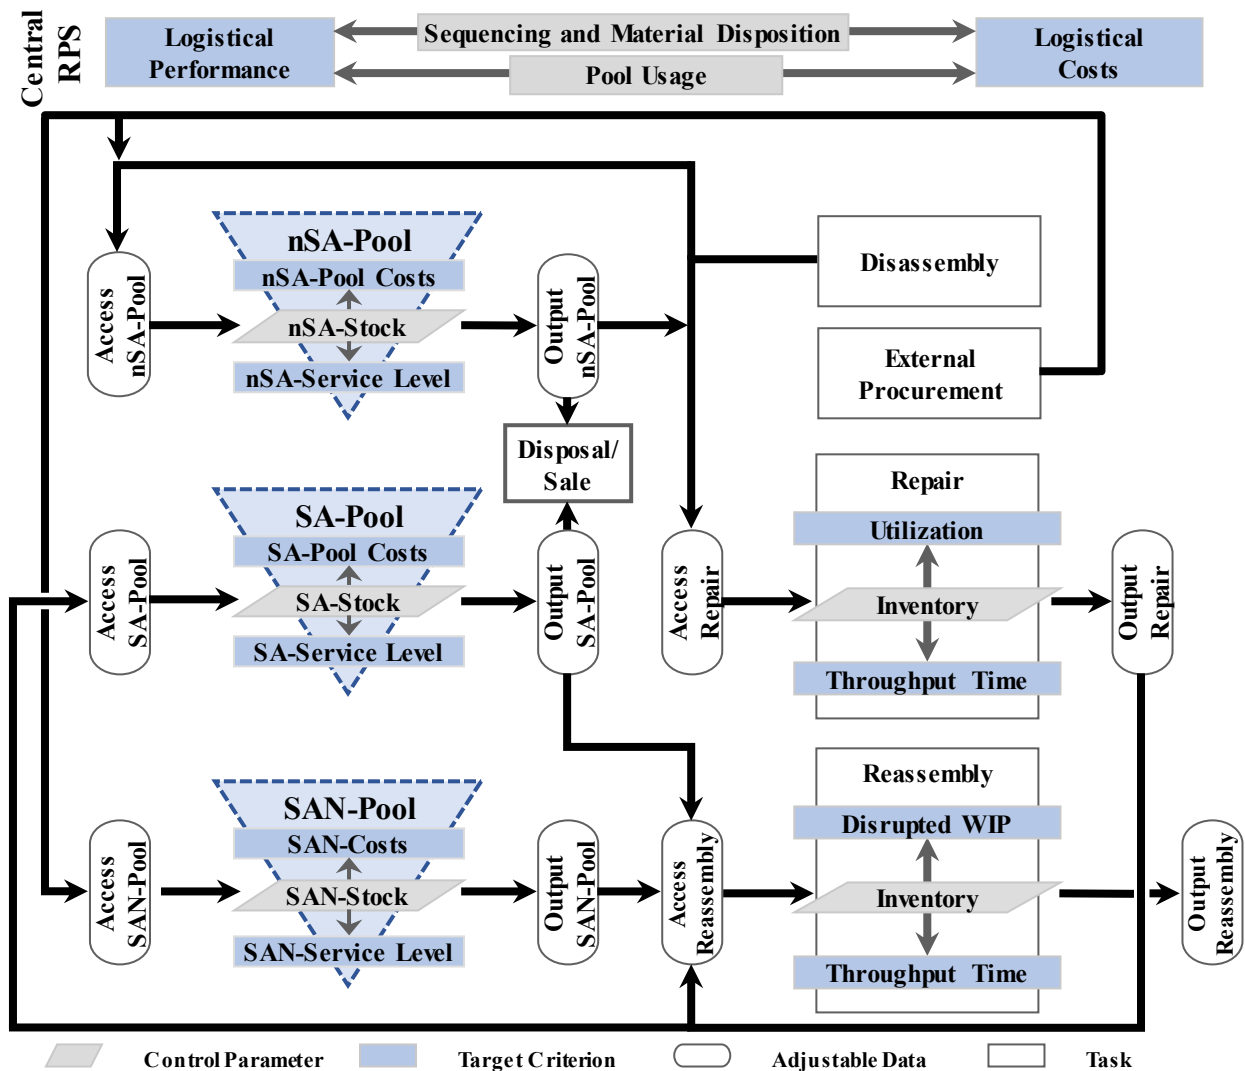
Central RPS

Logistical Performance

Sequencing and Material Disposition

Pool Usage

Logistical Costs

nSA-Pool
nSA-Pool Costs
nSA-Stock
nSA-Service Level

Access nSA-Pool

Output nSA-Pool

Disassembly

External Procurement

Disposal/ Sale

SA-Pool
SA-Pool Costs
SA-Stock
SA-Service Level

Access SA-Pool

Output SA-Pool

Access Repair

Repair
Utilization
Inventory
Throughput Time

Output Repair

SAN-Pool
SAN-Costs
SAN-Stock
SAN-Service Level

Access SAN-Pool

Output SAN-Pool

Access Reassembly

Reassembly
Disrupted WIP
Inventory
Throughput Time

Output Reassembly

Control Parameter
Target Criterion
Adjustable Data
Task